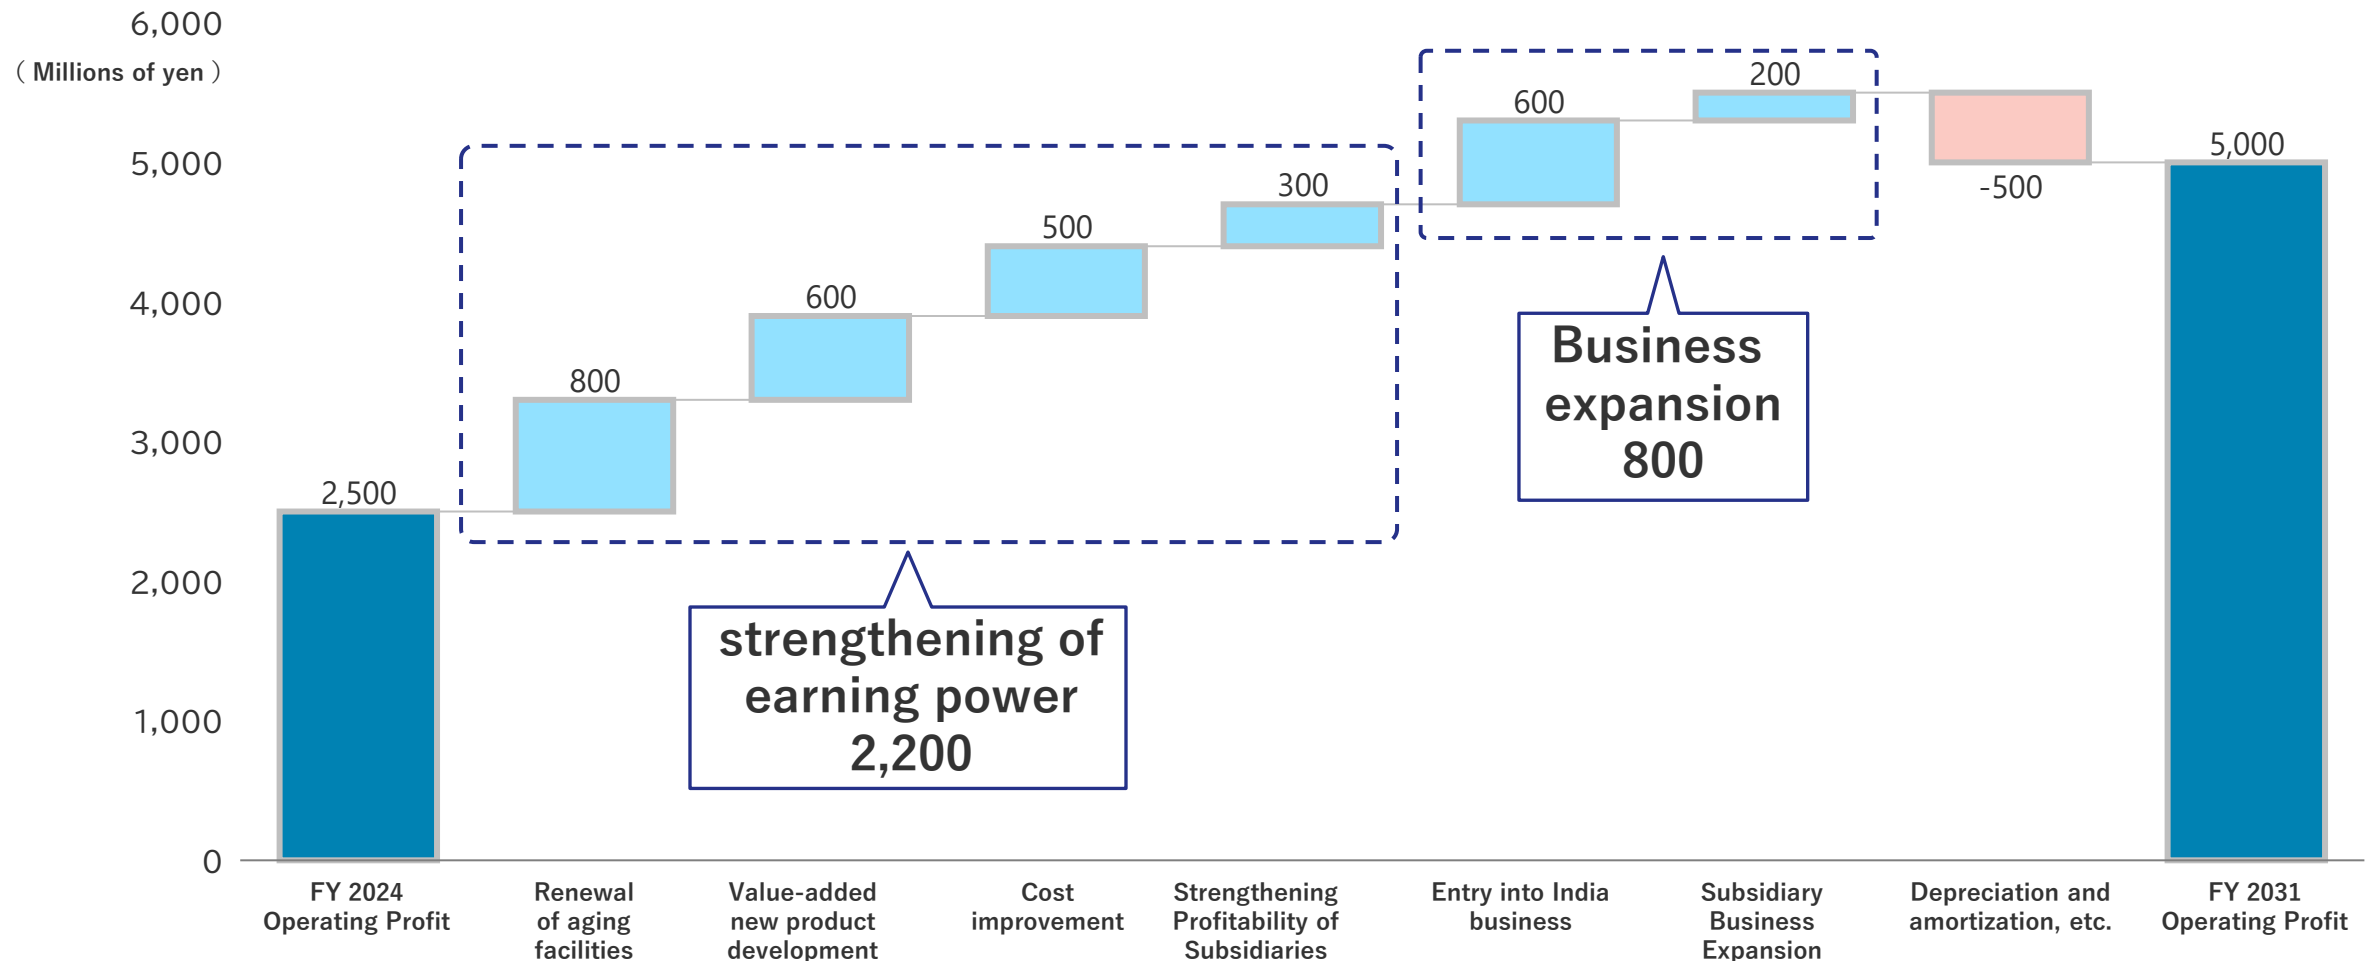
6,000
( Millions of yen )
5,000
4,000
3,000
2,000
1,000
0

2,500
800
600
500
300
600
200
-500
5,000

strengthening of earning power 2,200

Business expansion 800

FY 2024 Operating Profit
Renewal of aging facilities
Value-added new product development
Cost improvement
Strengthening Profitability of Subsidiaries
Entry into India business
Subsidiary Business Expansion
Depreciation and amortization, etc.
FY 2031 Operating Profit